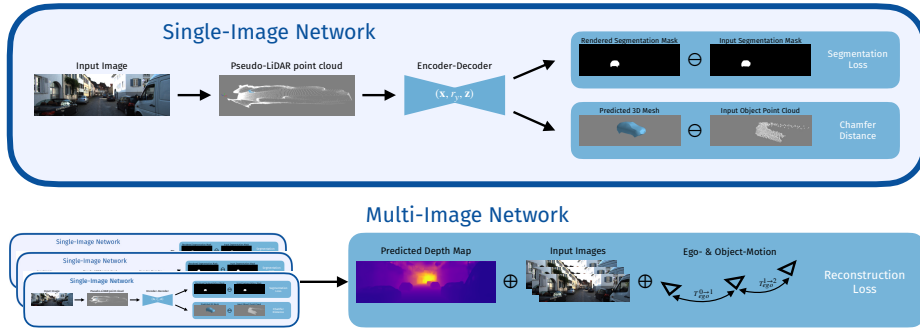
Single-Image Network

Input Image

Pseudo-LiDAR point cloud

Encoder-Decoder

$(\mathbf{x}, r_y, \mathbf{z})$

Rendered Segmentation Mask

$\ominus$

Input Segmentation Mask

Segmentation Loss

Predicted 3D Mesh

$\ominus$

Input Object Point Cloud

Chamfer Distance

Multi-Image Network

Single-Image Network

Single-Image Network

Single-Image Network

Predicted Depth Map

$\oplus$

Input Images

$\oplus$

Ego- & Object-Motion

$T_{ego}^{0\to1}$

$T_{ego}^{1\to2}$

Reconstruction Loss